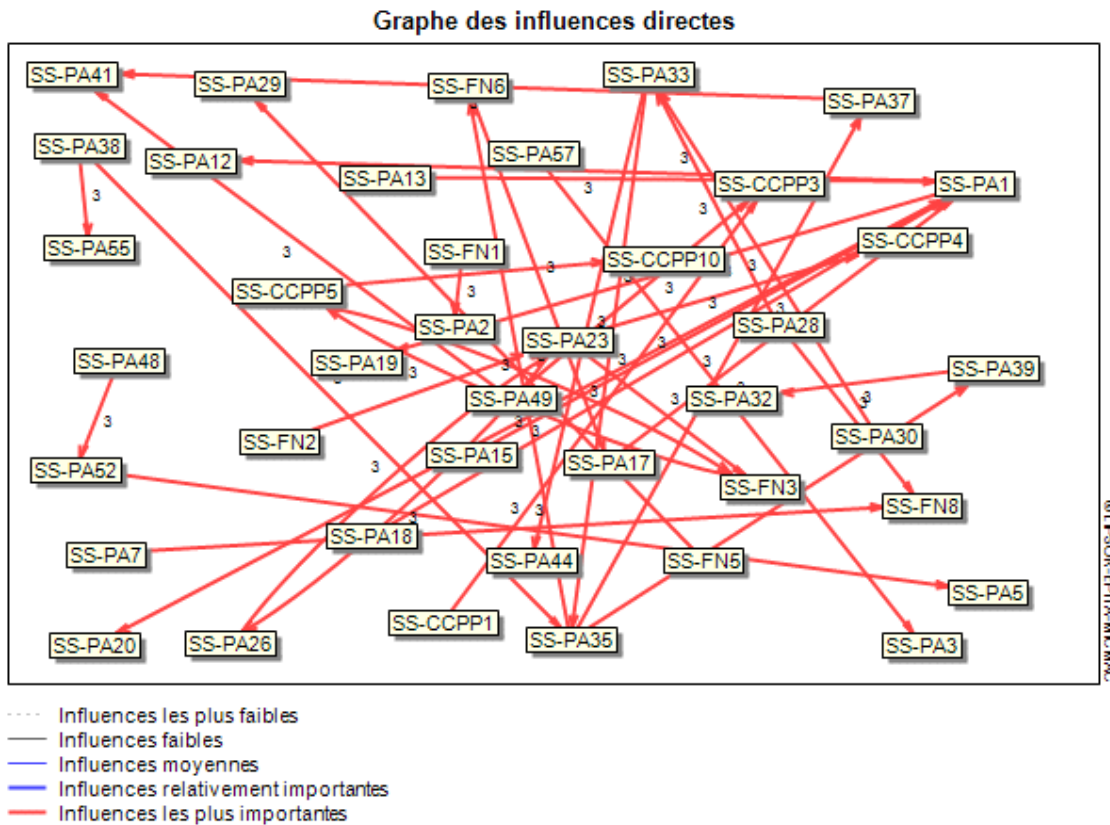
Graphe des influences directes

SS-PA41
SS-PA29
SS-FN6
SS-PA33
SS-PA37
SS-PA38
SS-PA12
SS-PA57
SS-PA13
SS-CCPP3
SS-PA1
SS-PA55
SS-FN1
SS-CCPP10
SS-CCPP4
SS-CCPP5
SS-PA2
SS-PA23
SS-PA28
SS-PA48
SS-PA19
SS-PA49
SS-PA32
SS-PA39
SS-FN2
SS-PA15
SS-PA17
SS-PA30
SS-PA52
SS-FN3
SS-FN8
SS-PA7
SS-PA18
SS-PA44
SS-FN5
SS-PA5
SS-CCPP1
SS-PA20
SS-PA26
SS-PA35
SS-PA3

3 3 3 3 3 3 3 3 3 3 3 3 3 3 3 3 3 3 3 3 3 3 3 3 3 3 3 3 3

©LIPSOR-EPITA-MICMAC

Influences les plus faibles
Influences faibles
Influences moyennes
Influences relativement importantes
Influences les plus importantes